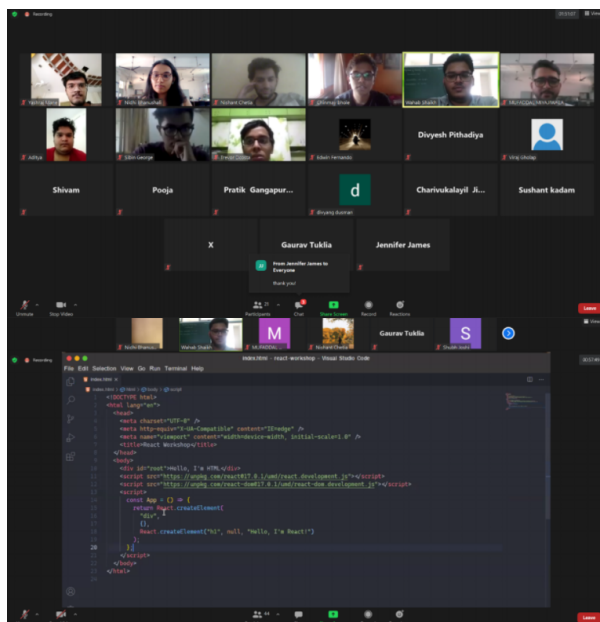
Recording

Yashraj Tiwari
Nidhi Bhanushali
Yashant Chetia
Dhanraj Bhosle
Mahek Shaikh
MUFADDAL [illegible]
Aditya
Libin George
Pratik Gangapurkar
Adwin Fernandes
Divyesh Pithadiya
Viraj Ghodke
Shivam
Pooja
Pratik Gangapur...
d
dhruvang duvnan
Charivukalayil Ji...
Sushant kadam
X
Gaurav Tuklia
Jennifer James

From Jennifer James to Everyone
thank you!

Unmute
Stop Video
Participants
Chat
Share Screen
Record
Reactions
Leave

Nidhi Bhanushali
Mahek Shaikh
M
MUFADDAL
Yashant Chetia
Gaurav Tuklia
S
Shaikh Asma

Recording

index.html - react-workshop - Visual Studio Code

File Edit Selection View Go Run Terminal Help

index.html

index.html > html > body > script

<!DOCTYPE html>
<html lang="en">
<head>
<meta charset="UTF-8" />
<meta http-equiv="X-UA-Compatible" content="IE=edge" />
<meta name="viewport" content="width=device-width, initial-scale=1.0" />
<title>React Workshop</title>
</head>
<body>
<div id="root">Hello, I'm HTML</div>
<script src="https://unpkg.com/react@17.0.1/umd/react.development.js"></script>
<script src="https://unpkg.com/react-dom@17.0.1/umd/react-dom.development.js"></script>
<script>
const App = () => {
return React.createElement(
"div",
{},
React.createElement("h1", null, "Hello, I'm React!")
);
};
</script>
</body>
</html>

Leave